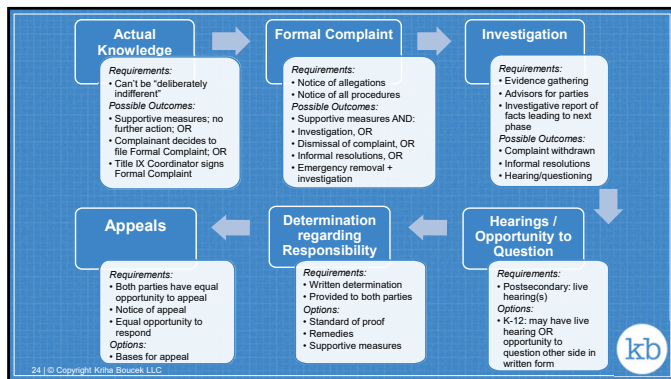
Actual Knowledge

Requirements:
• Can't be "deliberately indifferent"
Possible Outcomes:
• Supportive measures; no further action; OR
• Complainant decides to file Formal Complaint; OR
• Title IX Coordinator signs Formal Complaint

Formal Complaint

Requirements:
• Notice of allegations
• Notice of all procedures
Possible Outcomes:
• Supportive measures AND:
• Investigation, OR
• Dismissal of complaint, OR
• Informal resolutions, OR
• Emergency removal + investigation

Investigation

Requirements:
• Evidence gathering
• Advisors for parties
• Investigative report of facts leading to next phase
Possible Outcomes:
• Complaint withdrawn
• Informal resolutions
• Hearing/questioning

Hearings / Opportunity to Question

Requirements:
• Postsecondary: live hearing(s)
Options:
• K-12: may have live hearing OR opportunity to question other side in written form

Determination regarding Responsibility

Requirements:
• Written determination
• Provided to both parties
Options:
• Standard of proof
• Remedies
• Supportive measures

Appeals

Requirements:
• Both parties have equal opportunity to appeal
• Notice of appeal
• Equal opportunity to respond
Options:
• Bases for appeal

24 | © Copyright Kriha Boucek LLC

kb